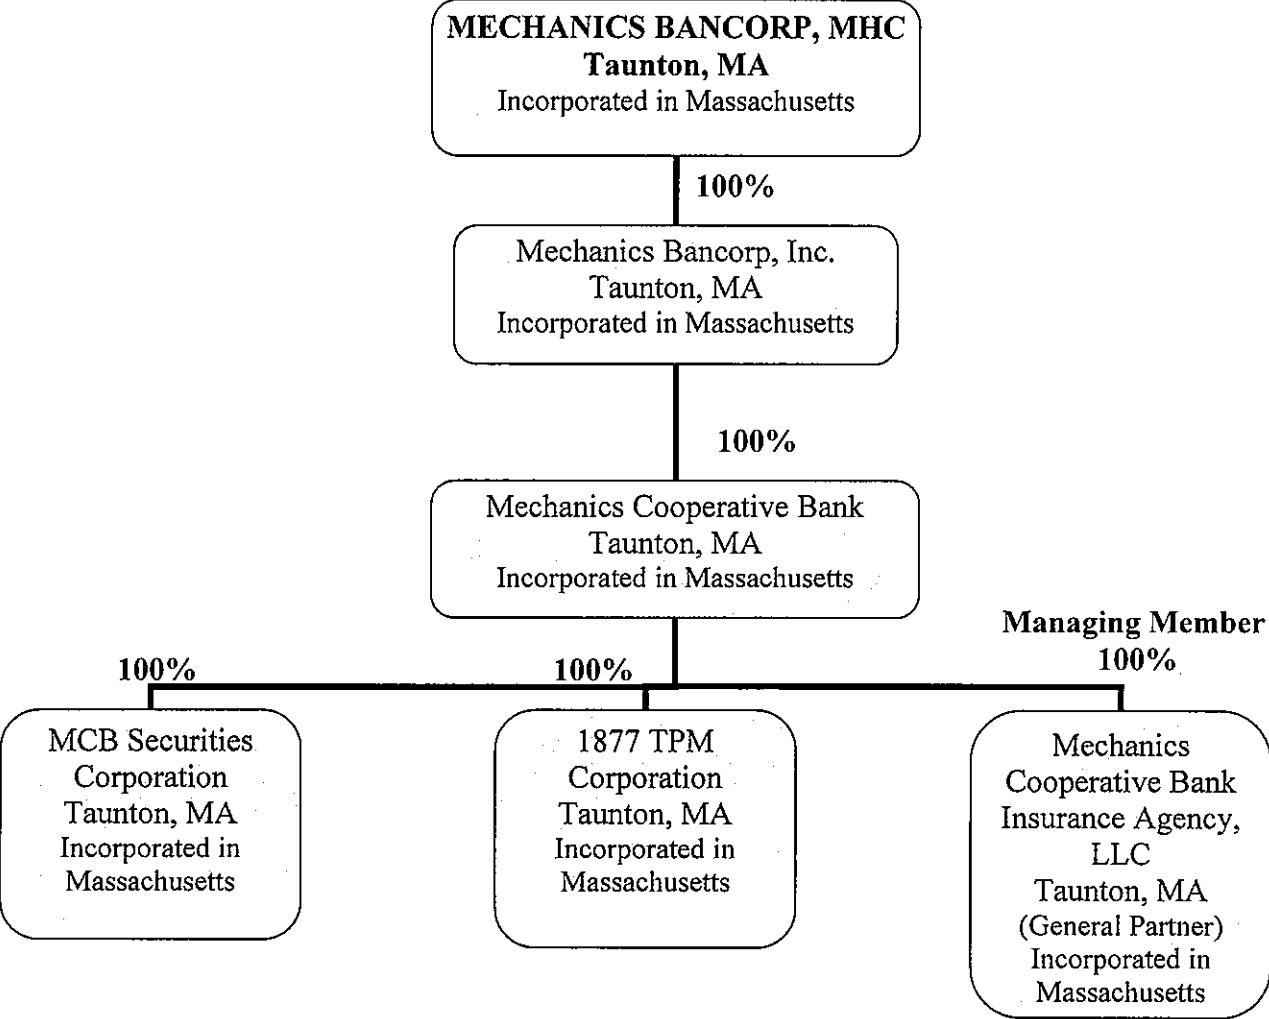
MECHANICS BANCORP, MHC
Taunton, MA
Incorporated in Massachusetts

100%

Mechanics Bancorp, Inc.
Taunton, MA
Incorporated in Massachusetts

100%

Mechanics Cooperative Bank
Taunton, MA
Incorporated in Massachusetts

100%

100%

Managing Member
100%

MCB Securities Corporation
Taunton, MA
Incorporated in Massachusetts

1877 TPM Corporation
Taunton, MA
Incorporated in Massachusetts

Mechanics Cooperative Bank Insurance Agency, LLC
Taunton, MA
(General Partner)
Incorporated in Massachusetts